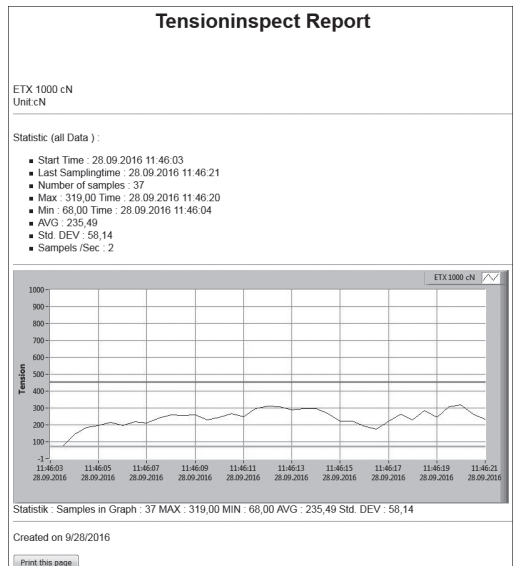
# Tensioninspect Report

ETX 1000 cN
Unit:cN

Statistic (all Data ) :

- Start Time : 28.09.2016 11:46:03
- Last Samplingtime : 28.09.2016 11:46:21
- Number of samples : 37
- Max : 319,00 Time : 28.09.2016 11:46:20
- Min : 68,00 Time : 28.09.2016 11:46:04
- AVG : 235,49
- Std. DEV : 58,14
- Sampels /Sec : 2

ETX 1000 cN

1000
900
800
700
600
500
400
300
200
100
-1

Tension

11:46:03 28.09.2016
11:46:05 28.09.2016
11:46:07 28.09.2016
11:46:09 28.09.2016
11:46:11 28.09.2016
11:46:13 28.09.2016
11:46:15 28.09.2016
11:46:17 28.09.2016
11:46:19 28.09.2016
11:46:21 28.09.2016

Statistik : Samples in Graph : 37 MAX : 319,00 MIN : 68,00 AVG : 235,49 Std. DEV : 58,14

Created on 9/28/2016

Print this page